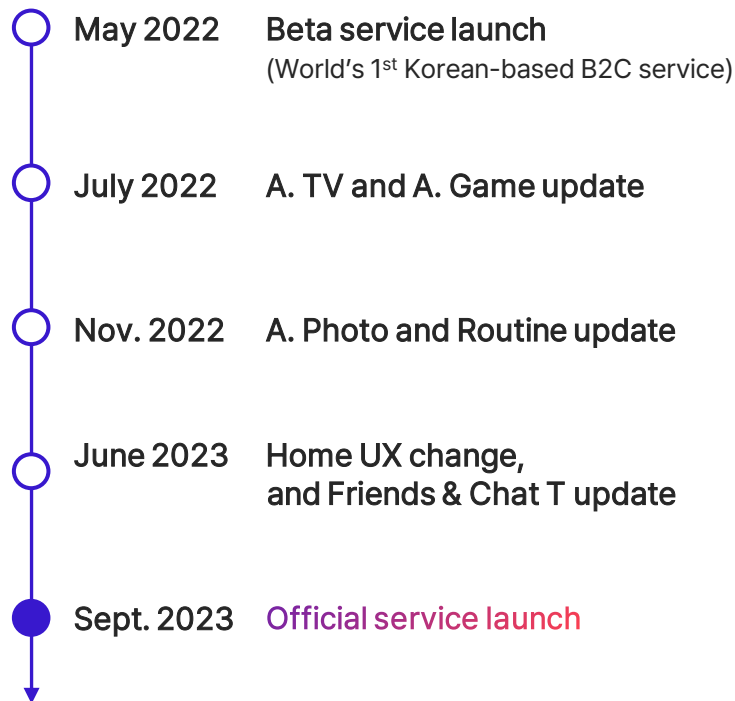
May 2022 Beta service launch
(World’s 1$^{st}$ Korean-based B2C service)

July 2022 A. TV and A. Game update

Nov. 2022 A. Photo and Routine update

June 2023 Home UX change, and Friends & Chat T update

Sept. 2023 Official service launch